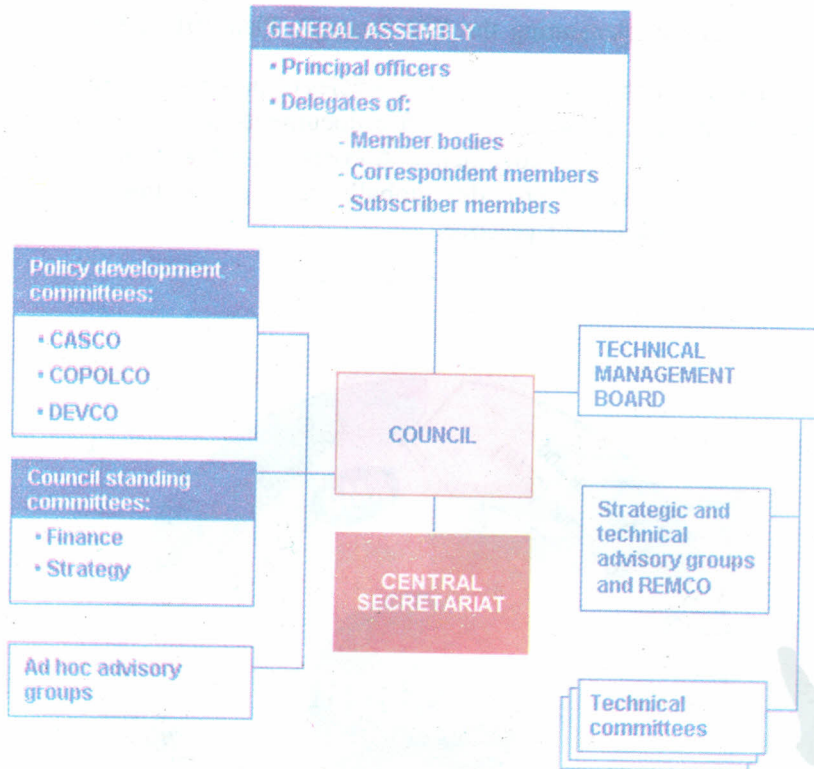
GENERAL ASSEMBLY
• Principal officers
• Delegates of:
- Member bodies
- Correspondent members
- Subscriber members

Policy development committees:
• CASCO
• COPOLCO
• DEVCO

Council standing committees:
• Finance
• Strategy

Ad hoc advisory groups

COUNCIL

CENTRAL SECRETARIAT

TECHNICAL MANAGEMENT BOARD

Strategic and technical advisory groups and REMCO

Technical committees